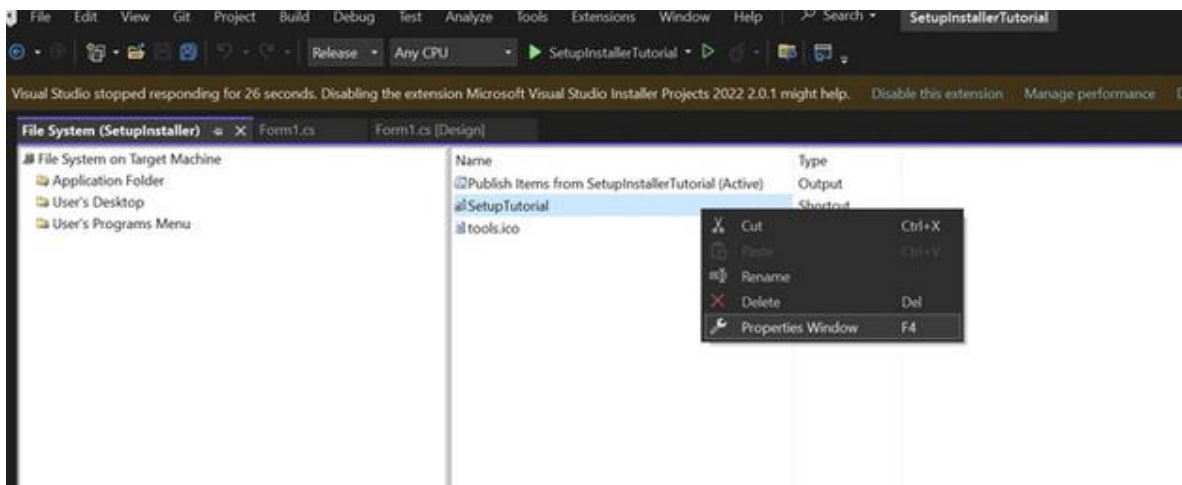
File Edit View Git Project Build Debug Test Analyze Tools Extensions Window Help Search SetupInstallerTutorial

Release Any CPU SetupInstallerTutorial

Visual Studio stopped responding for 26 seconds. Disabling the extension Microsoft Visual Studio Installer Projects 2022 2.0.1 might help. Disable this extension Manage performance

File System (SetupInstaller) Form1.cs Form1.cs [Design]

File System on Target Machine
Application Folder
User's Desktop
User's Programs Menu

| Name | Type |
|---|---|
| Publish Items from SetupInstallerTutorial (Active) | Output |
| SetupTutorial | Shortcut |
| tools.ico | |

Cut Ctrl+X
Paste Ctrl+V
Rename
Delete Del
Properties Window F4